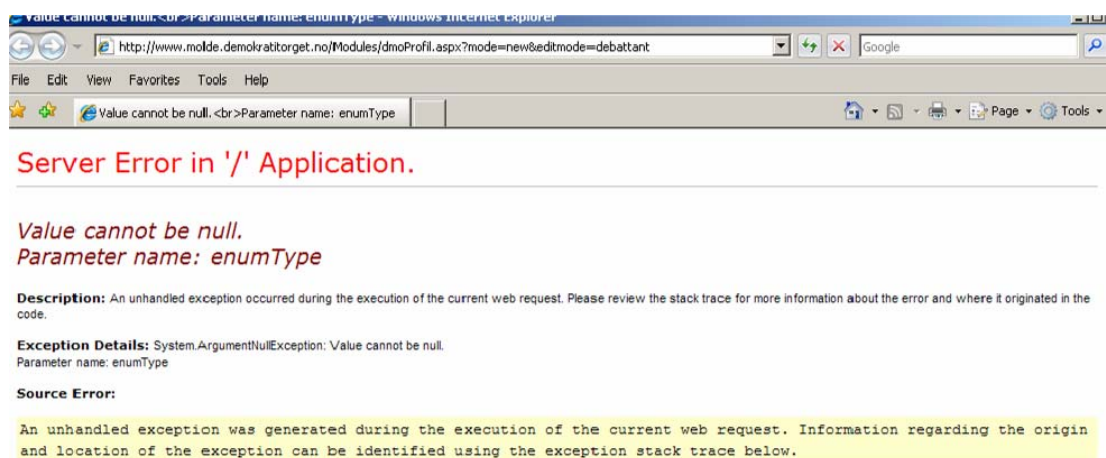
Value cannot be null.<br>Parameter name: enumType - Windows Internet Explorer

http://www.molde.demokratitorget.no/Modules/dmoProfil.aspx?mode=new&editmode=debattant

Google

File Edit View Favorites Tools Help

Value cannot be null. <br>Parameter name: enumType

Page Tools

Server Error in '/' Application.

Value cannot be null.
Parameter name: enumType

Description: An unhandled exception occurred during the execution of the current web request. Please review the stack trace for more information about the error and where it originated in the code.

Exception Details: System.ArgumentNullException: Value cannot be null.
Parameter name: enumType

Source Error:

An unhandled exception was generated during the execution of the current web request. Information regarding the origin and location of the exception can be identified using the exception stack trace below.